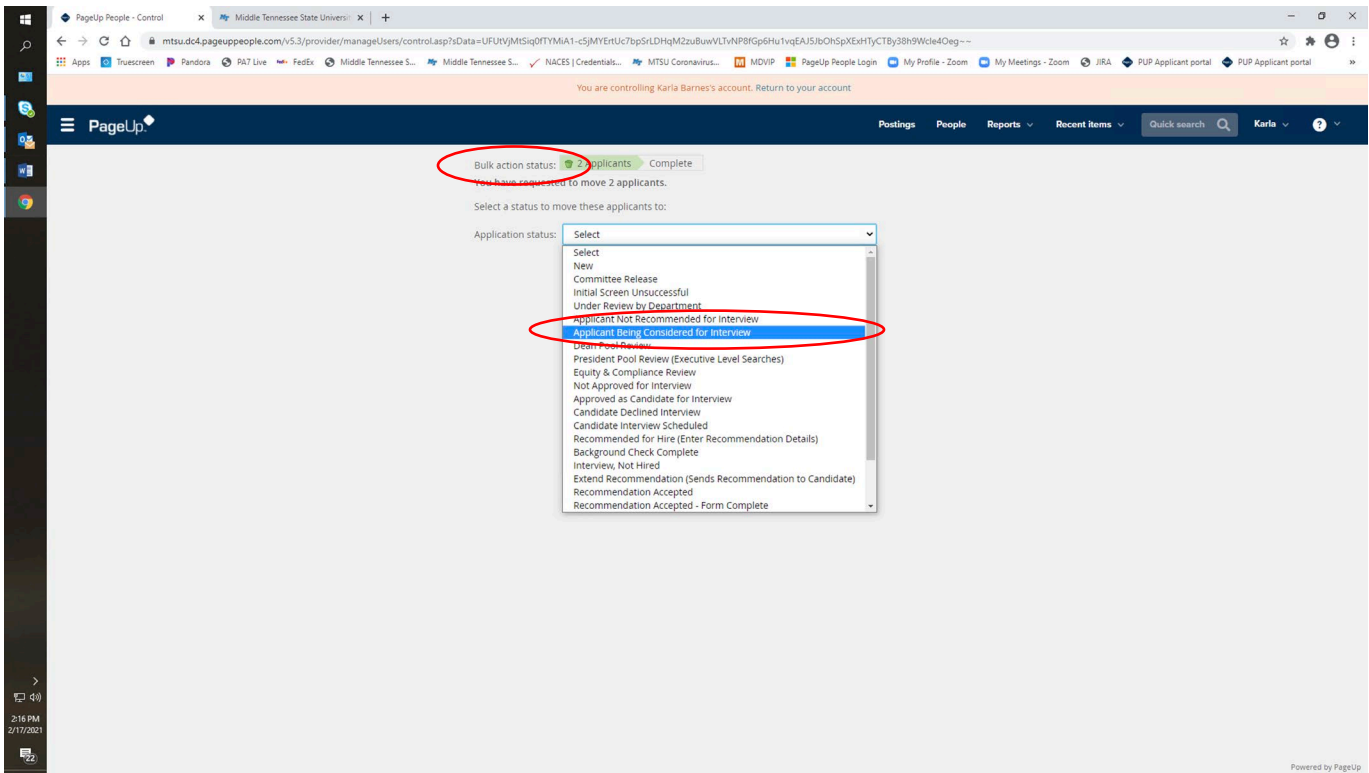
PageUp People - Control
Middle Tennessee State Universi
mtsu.dc4.pageuppeople.com/v5.3/provider/manageUsers/control.asp?sData=UFUtVjMtSiq0fTYMiA1-c5jMYErtUc7bpSrLDHqM2zuBuwVLTvNP8fGp6Hu1vqEAJ5JbOhSpXExHTyCTBy38h9Wcle4Oeg~~
Apps Truescreen Pandora PA7 Live FedEx Middle Tennessee S... Middle Tennessee S... NACES | Credentials... MTSU Coronavirus... MDVIP PageUp People Login My Profile - Zoom My Meetings - Zoom JIRA PUP Applicant portal PUP Applicant portal

You are controlling Karla Barnes's account. Return to your account

PageUp Postings People Reports Recent items Quick search Karla

Bulk action status: 2 Applicants Complete
You have requested to move 2 applicants.

Select a status to move these applicants to:

Application status: Select

Select
New
Committee Release
Initial Screen Unsuccessful
Under Review by Department
Applicant Not Recommended for Interview
Applicant Being Considered for Interview
Dean Pool Review
President Pool Review (Executive Level Searches)
Equity & Compliance Review
Not Approved for Interview
Approved as Candidate for Interview
Candidate Declined Interview
Candidate Interview Scheduled
Recommended for Hire (Enter Recommendation Details)
Background Check Complete
Interview, Not Hired
Extend Recommendation (Sends Recommendation to Candidate)
Recommendation Accepted
Recommendation Accepted - Form Complete

2:16 PM
2/17/2021
22

Powered by PageUp